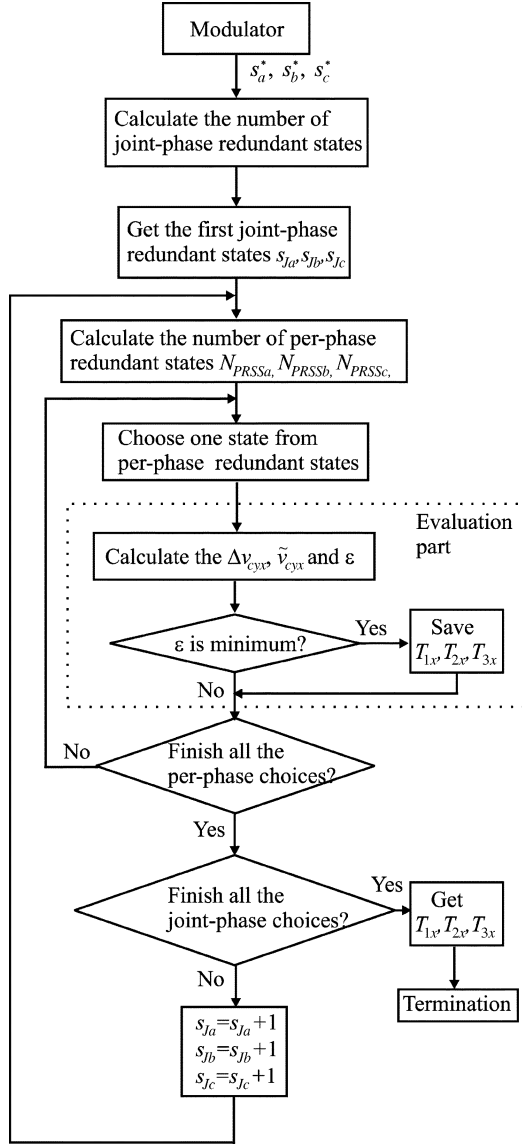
Modulator

$s_a^*$, $s_b^*$, $s_c^*$

Calculate the number of joint-phase redundant states

Get the first joint-phase redundant states $s_{Ja}$, $s_{Jb}$, $s_{Jc}$

Calculate the number of per-phase redundant states $N_{PRSSa}$, $N_{PRSSb}$, $N_{PRSSc}$,

Choose one state from per-phase redundant states

Evaluation part

Calculate the $\Delta v_{cyx}$, $\tilde{v}_{cyx}$ and ε

ε is minimum?

Yes

Save $T_{1x}$, $T_{2x}$, $T_{3x}$

No

No

Finish all the per-phase choices?

Yes

Finish all the joint-phase choices?

Yes

Get $T_{1x}$, $T_{2x}$, $T_{3x}$

Termination

No

$s_{Ja}=s_{Ja}+1$
$s_{Jb}=s_{Jb}+1$
$s_{Jc}=s_{Jc}+1$